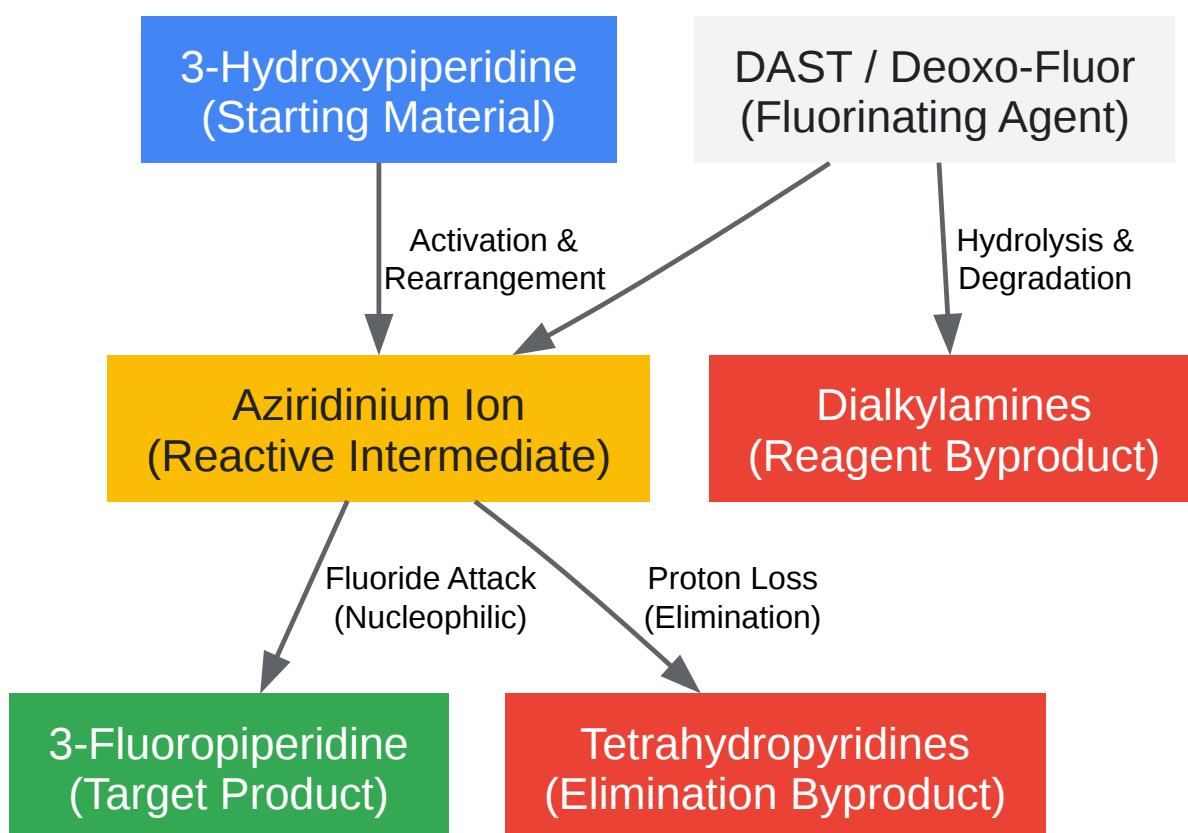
3-Hydroxypiperidine
(Starting Material)

DAST / Deoxo-Fluor
(Fluorinating Agent)

Activation &
Rearrangement

Hydrolysis &
Degradation

Aziridinium Ion
(Reactive Intermediate)

Dialkylamines
(Reagent Byproduct)

Fluoride Attack
(Nucleophilic)

Proton Loss
(Elimination)

3-Fluoropiperidine
(Target Product)

Tetrahydropyridines
(Elimination Byproduct)